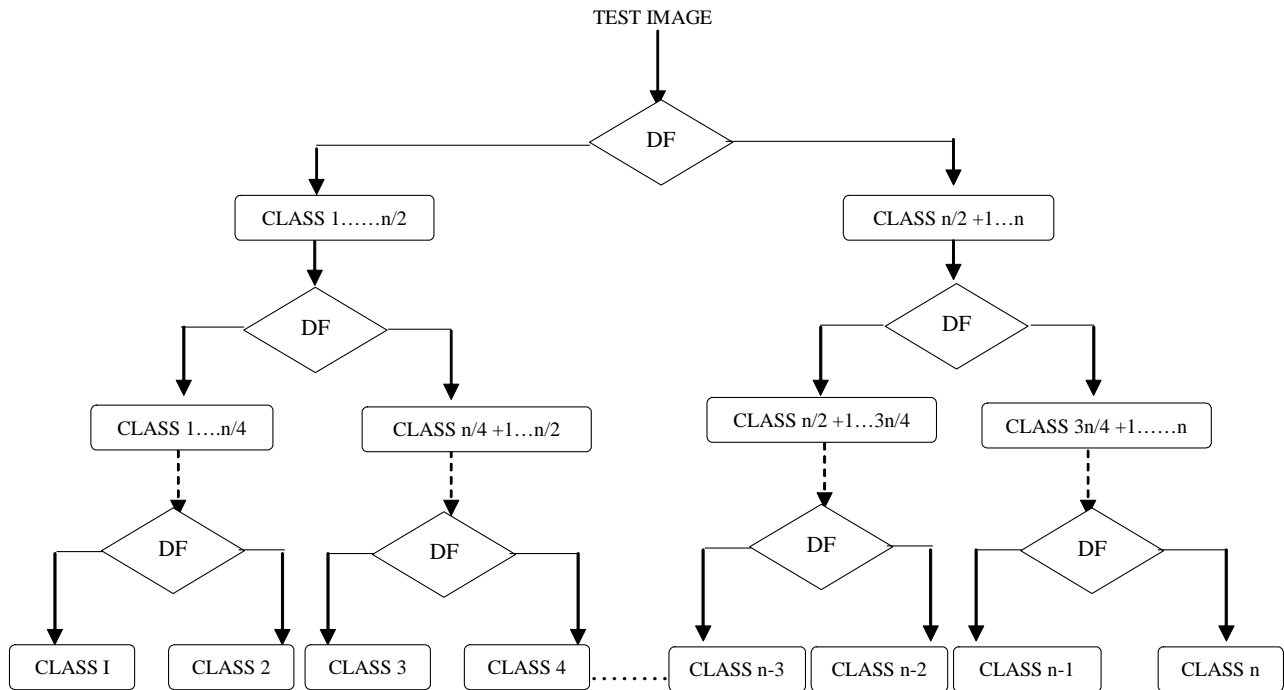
TEST IMAGE

DF

CLASS 1……n/2

CLASS n/2 +1…n

DF

DF

CLASS 1….n/4

CLASS n/4 +1…n/2

CLASS n/2 +1…3n/4

CLASS 3n/4 +1……n

DF

DF

DF

DF

CLASS I

CLASS 2

CLASS 3

CLASS 4

……..

CLASS n-3

CLASS n-2

CLASS n-1

CLASS n